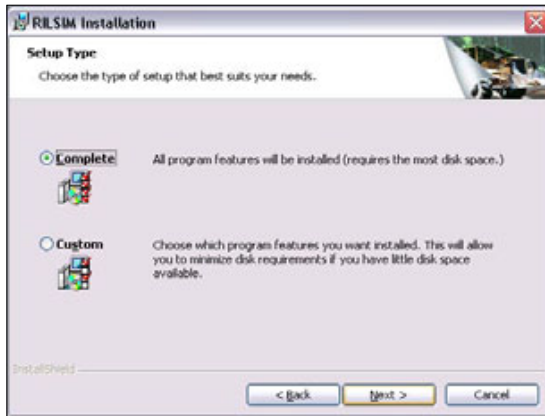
RILSIM Installation

Setup Type

Choose the type of setup that best suits your needs.

Complete

All program features will be installed (requires the most disk space.)

Custom

Choose which program features you want installed. This will allow you to minimize disk requirements if you have little disk space available.

InstallShield

< Back

Next >

Cancel